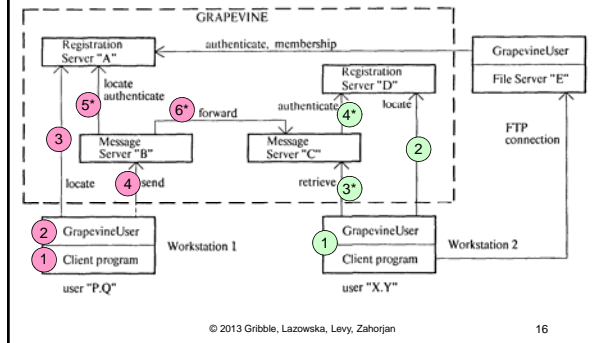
GRAPEVINE

Registration Server "A"

authenticate, membership

GrapevineUser

File Server "E"

locate authenticate

5*

6*

forward

Registration Server "D"

authenticate

locate

4*

3

Message Server "B"

Message Server "C"

2

FTP connection

locate

4

send

retrieve

3*

2

GrapevineUser

1

Client program

Workstation 1

user "P.Q"

1

GrapevineUser

Client program

Workstation 2

user "X.Y"

© 2013 Gribble, Lazowska, Levy, Zahorjan

16